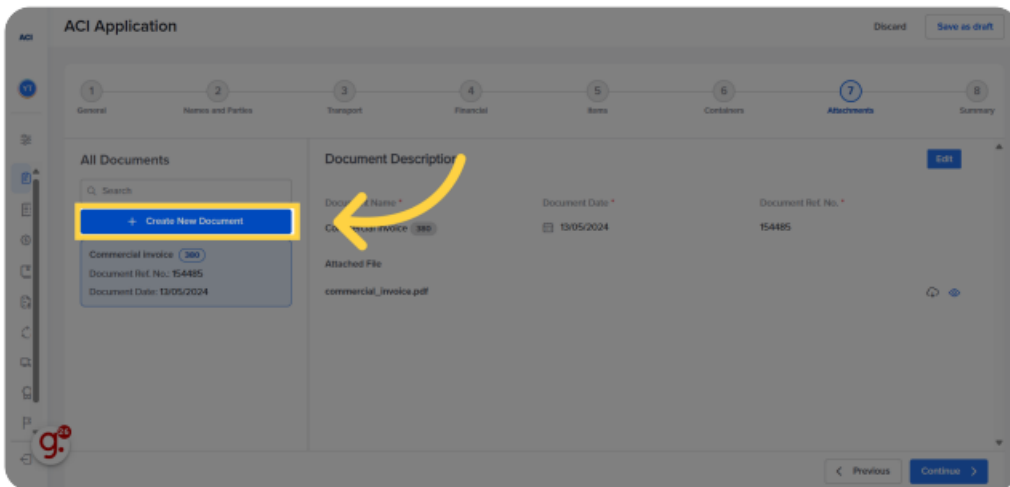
ACI

ACI Application

Discard

Save as draft

YT

1
General

2
Names and Parties

3
Transport

4
Financial

5
Items

6
Containers

7
Attachments

8
Summary

All Documents

Search

+ Create New Document

Commercial Invoice 380
Document Ref. No.: 154485
Document Date: 13/05/2024

Document Description

Edit

Docu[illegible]t Name *
Co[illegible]ercial Invoice 380

Document Date *
13/05/2024

Document Ref. No. *
154485

Attached File

commercial_invoice.pdf

g. 24

< Previous

Continue >